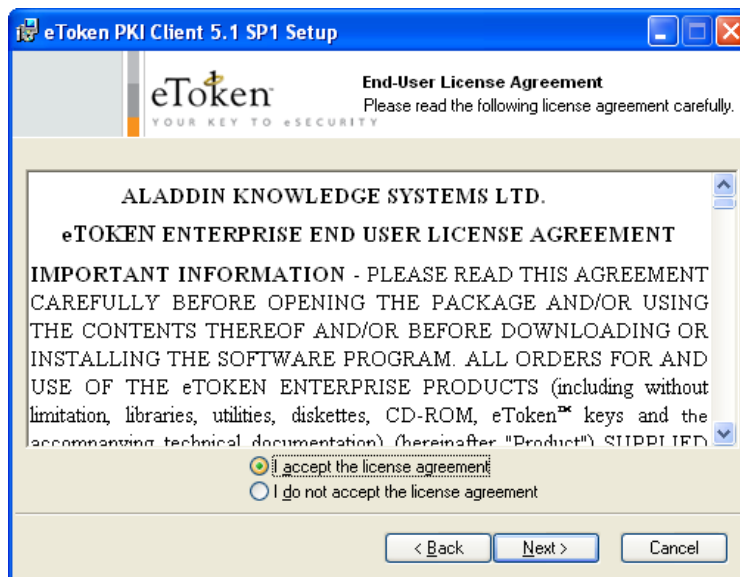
eToken PKI Client 5.1 SP1 Setup

eToken
YOUR KEY TO eSECURITY

End-User License Agreement
Please read the following license agreement carefully.

ALADDIN KNOWLEDGE SYSTEMS LTD.

eTOKEN ENTERPRISE END USER LICENSE AGREEMENT

IMPORTANT INFORMATION - PLEASE READ THIS AGREEMENT CAREFULLY BEFORE OPENING THE PACKAGE AND/OR USING THE CONTENTS THEREOF AND/OR BEFORE DOWNLOADING OR INSTALLING THE SOFTWARE PROGRAM. ALL ORDERS FOR AND USE OF THE eTOKEN ENTERPRISE PRODUCTS (including without limitation, libraries, utilities, diskettes, CD-ROM, eToken™ keys and the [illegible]

I accept the license agreement
I do not accept the license agreement

< Back
Next >
Cancel